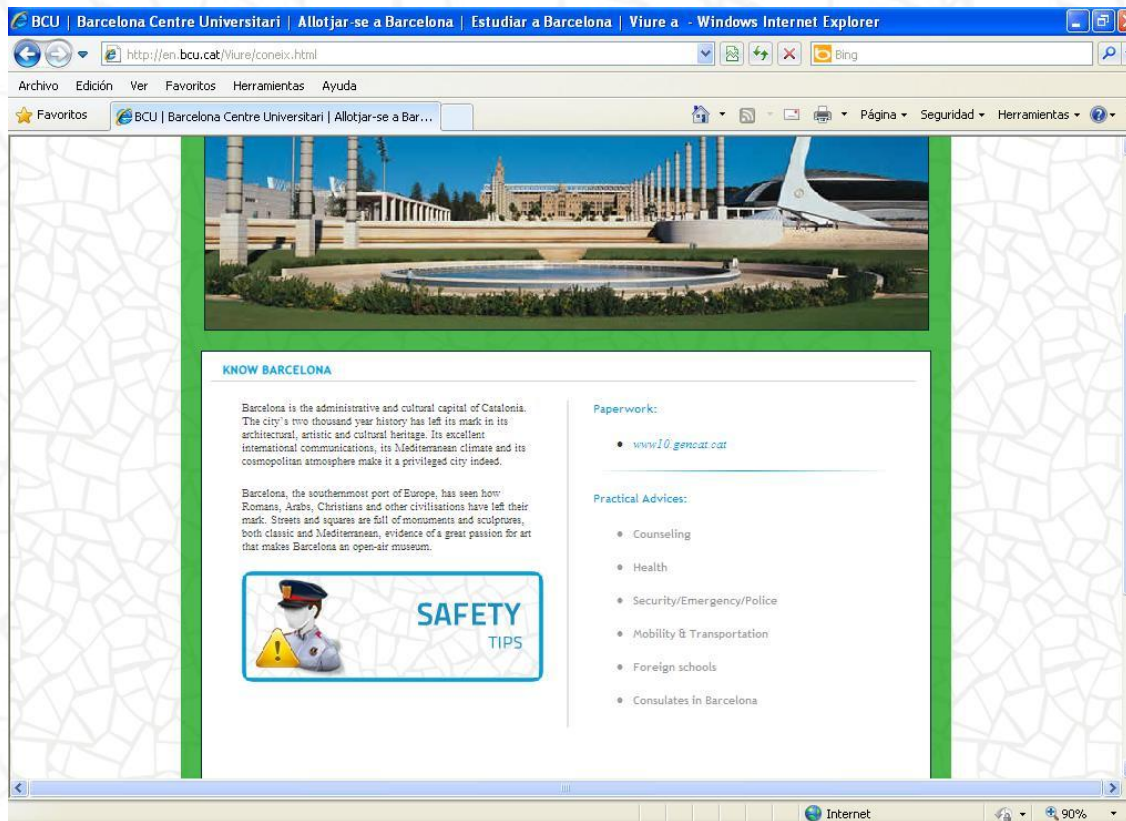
BCU | Barcelona Centre Universitari | Allotjar-se a Barcelona | Estudiar a Barcelona | Viure a - Windows Internet Explorer

http://en.bcu.cat/Viure/coneix.html

Bing

Archivo Edición Ver Favoritos Herramientas Ayuda

Favoritos BCU | Barcelona Centre Universitari | Allotjar-se a Bar...

Página ▾ Seguridad ▾ Herramientas ▾

KNOW BARCELONA

Barcelona is the administrative and cultural capital of Catalonia. The city's two thousand year history has left its mark in its architectural, artistic and cultural heritage. Its excellent international communications, its Mediterranean climate and its cosmopolitan atmosphere make it a privileged city indeed.

Barcelona, the southernmost port of Europe, has seen how Romans, Arabs, Christians and other civilisations have left their mark. Streets and squares are full of monuments and sculptures, both classic and Mediterranean, evidence of a great passion for art that makes Barcelona an open-air museum.

SAFETY TIPS

Paperwork:

• www10.gencat.cat

Practical Advices:

• Counseling
• Health
• Security/Emergency/Police
• Mobility & Transportation
• Foreign schools
• Consulates in Barcelona

Internet

90%